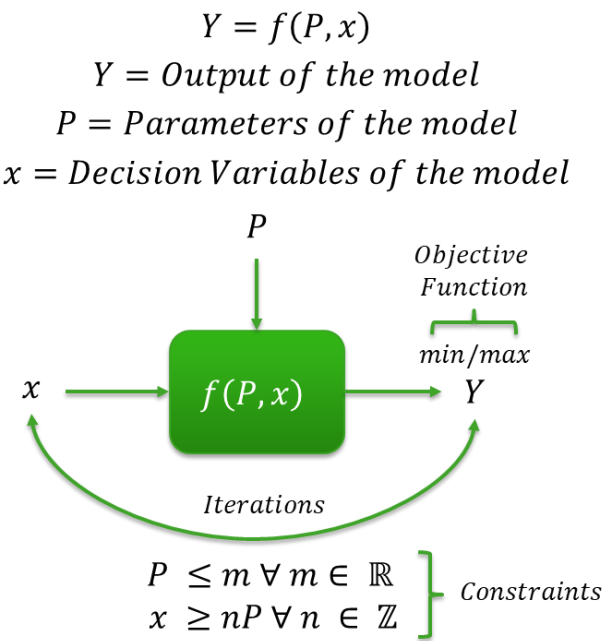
$Y = f(P, x)$
$Y = Output\ of\ the\ model$
$P = Parameters\ of\ the\ model$
$x = Decision\ Variables\ of\ the\ model$

$P$

Objective Function

min/max

$x$

$f(P, x)$

$Y$

Iterations

$P \leq m \; \forall \; m \in \mathbb{R}$
$x \geq nP \; \forall \; n \in \mathbb{Z}$

Constraints